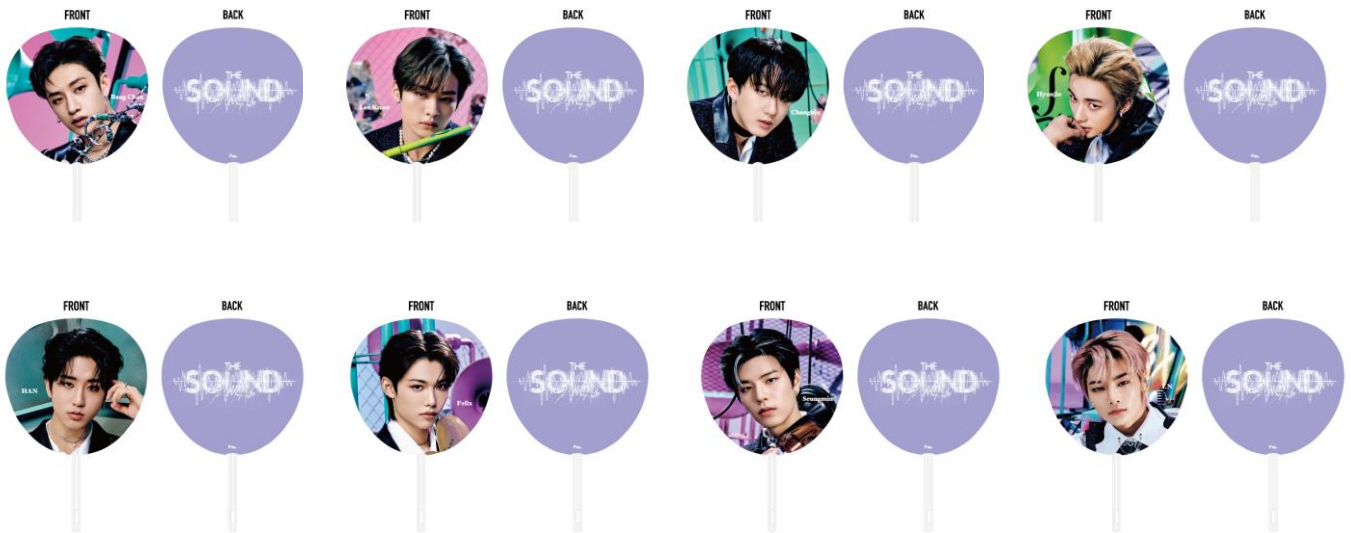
FRONT

Bang Chan

BACK

THE SOUND

FRONT

Lee Know

BACK

THE SOUND

FRONT

Changbin

BACK

THE SOUND

FRONT

Hyunjin

BACK

THE SOUND

FRONT

HAN

BACK

THE SOUND

FRONT

Felix

BACK

THE SOUND

FRONT

Seungmin

BACK

THE SOUND

FRONT

I.N

BACK

THE SOUND